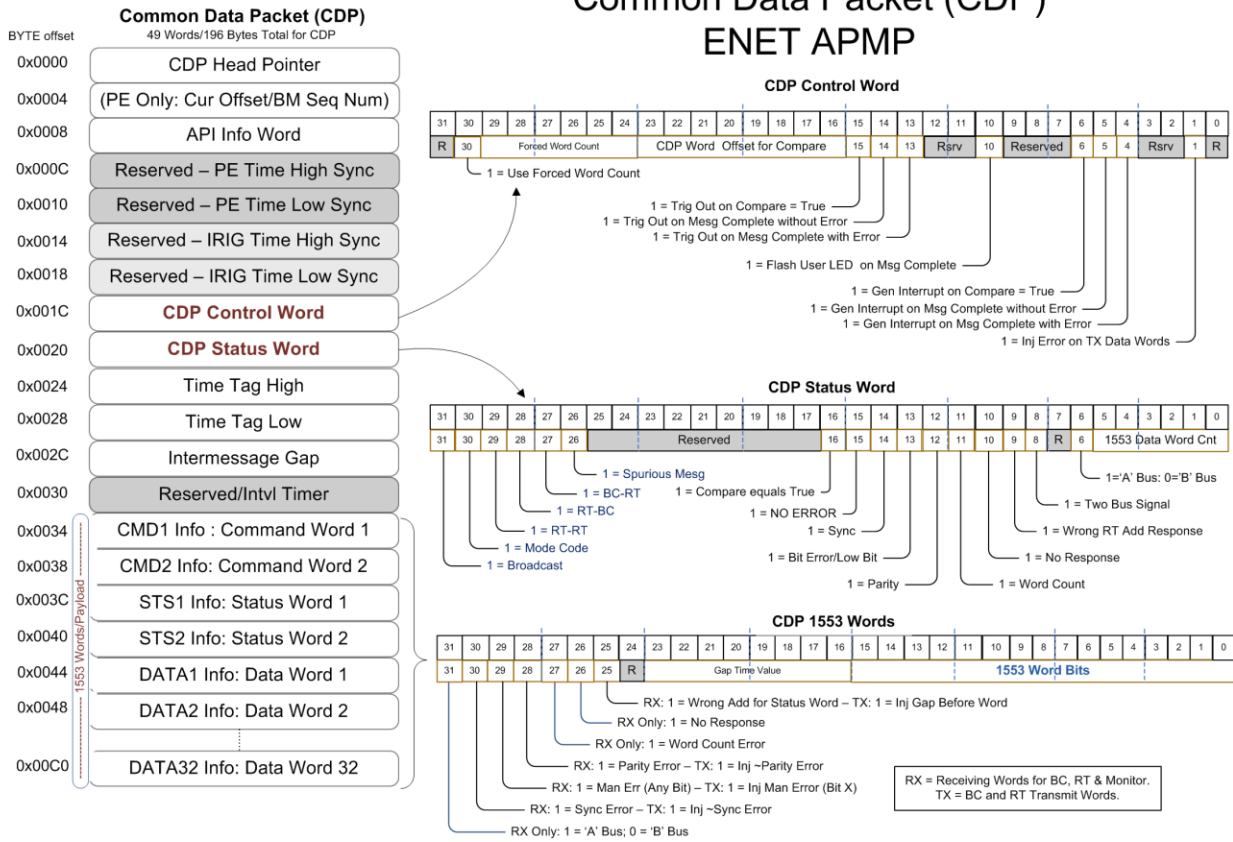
Common Data Packet (CDP)
49 Words/196 Bytes Total for CDP
BYTE offset

Common Data Packet (CDP)
ENET APMP

| 0x0000 | CDP Head Pointer |
|---|---|
| 0x0004 | (PE Only: Cur Offset/BM Seq Num) |
| 0x0008 | API Info Word |
| 0x000C | Reserved – PE Time High Sync |
| 0x0010 | Reserved – PE Time Low Sync |
| 0x0014 | Reserved – IRIG Time High Sync |
| 0x0018 | Reserved – IRIG Time Low Sync |
| 0x001C | CDP Control Word |
| 0x0020 | CDP Status Word |
| 0x0024 | Time Tag High |
| 0x0028 | Time Tag Low |
| 0x002C | Intermessage Gap |
| 0x0030 | Reserved/Intvl Timer |
| 0x0034 | CMD1 Info : Command Word 1 |
| 0x0038 | CMD2 Info: Command Word 2 |
| 0x003C | STS1 Info: Status Word 1 |
| 0x0040 | STS2 Info: Status Word 2 |
| 0x0044 | DATA1 Info: Data Word 1 |
| 0x0048 | DATA2 Info: Data Word 2 |
| 0x00C0 | DATA32 Info: Data Word 32 |

1553 Words/Payload

CDP Control Word

31 30 29 28 27 26 25 24 23 22 21 20 19 18 17 16 15 14 13 12 11 10 9 8 7 6 5 4 3 2 1 0

R | 30 | Forced Word Count | CDP Word Offset for Compare | 15 | 14 | 13 | Rsrv | 10 | Reserved | 6 | 5 | 4 | Rsrv | 1 | R

1 = Use Forced Word Count
1 = Trig Out on Compare = True
1 = Trig Out on Mesg Complete without Error
1 = Trig Out on Mesg Complete with Error
1 = Flash User LED on Msg Complete
1 = Gen Interrupt on Compare = True
1 = Gen Interrupt on Msg Complete without Error
1 = Gen Interrupt on Msg Complete with Error
1 = Inj Error on TX Data Words

CDP Status Word

31 30 29 28 27 26 25 24 23 22 21 20 19 18 17 16 15 14 13 12 11 10 9 8 7 6 5 4 3 2 1 0

31 | 30 | 29 | 28 | 27 | 26 | Reserved | 16 | 15 | 14 | 13 | 12 | 11 | 10 | 9 | 8 | R | 6 | 1553 Data Word Cnt

1 = Spurious Mesg
1 = BC-RT
1 = RT-BC
1 = RT-RT
1 = Mode Code
1 = Broadcast
1 = Compare equals True
1 = NO ERROR
1 = Sync
1 = Bit Error/Low Bit
1 = Parity
1='A' Bus: 0='B' Bus
1 = Two Bus Signal
1 = Wrong RT Add Response
1 = No Response
1 = Word Count

CDP 1553 Words

31 30 29 28 27 26 25 24 23 22 21 20 19 18 17 16 15 14 13 12 11 10 9 8 7 6 5 4 3 2 1 0

31 | 30 | 29 | 28 | 27 | 26 | 25 | R | Gap Time Value | 1553 Word Bits

RX: 1 = Wrong Add for Status Word – TX: 1 = Inj Gap Before Word
RX Only: 1 = No Response
RX Only: 1 = Word Count Error
RX: 1 = Parity Error – TX: 1 = Inj ~Parity Error
RX: 1 = Man Err (Any Bit) – TX: 1 = Inj Man Error (Bit X)
RX: 1 = Sync Error – TX: 1 = Inj ~Sync Error
RX Only: 1 = 'A' Bus; 0 = 'B' Bus

RX = Receiving Words for BC, RT & Monitor.
TX = BC and RT Transmit Words.